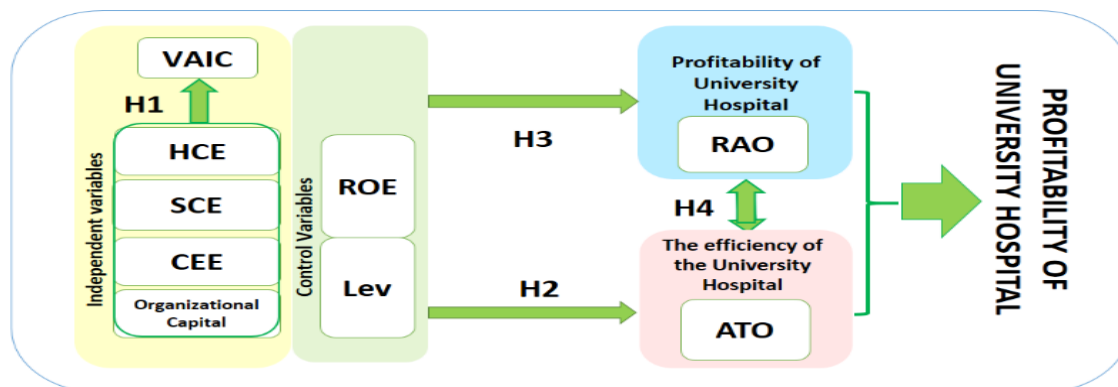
VAIC
H1
Independent variables
HCE
SCE
CEE
Organizational Capital
Control Variables
ROE
Lev
H3
H2
Profitability of University Hospital
RAO
H4
The efficiency of the University Hospital
ATO
PROFITABILITY OF UNIVERSITY HOSPITAL